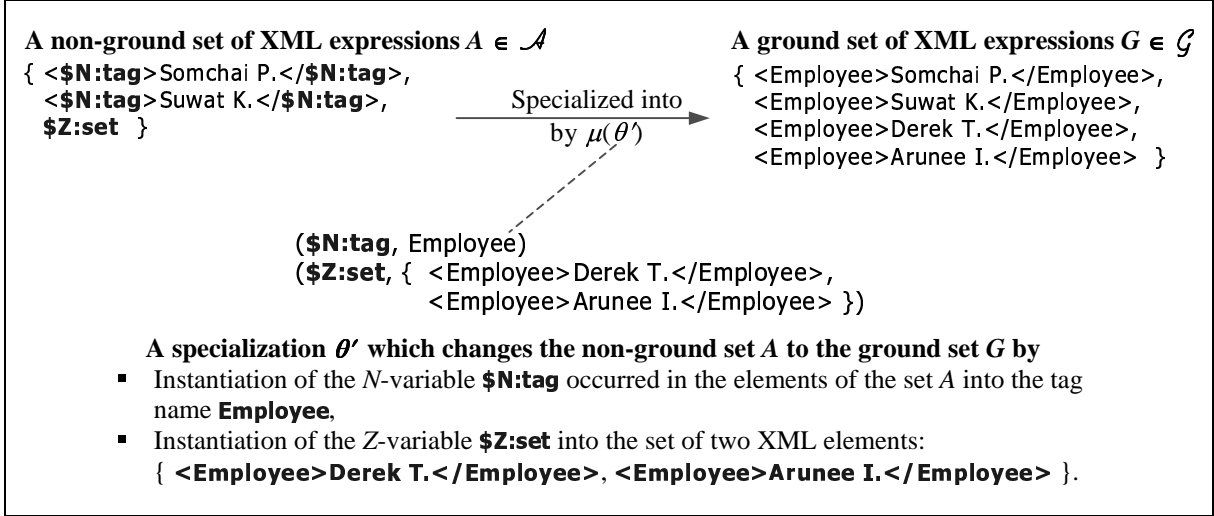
A non-ground set of XML expressions $A \in \mathcal{A}$
{ <\$N:tag>Somchai P.</\$N:tag>,
<\$N:tag>Suwat K.</\$N:tag>,
\$Z:set }

Specialized into
by $\mu(\theta')$

A ground set of XML expressions $G \in \mathcal{G}$
{ <Employee>Somchai P.</Employee>,
<Employee>Suwat K.</Employee>,
<Employee>Derek T.</Employee>,
<Employee>Arunee I.</Employee> }

(\$N:tag, Employee)
(\$Z:set, { <Employee>Derek T.</Employee>,
<Employee>Arunee I.</Employee> })

A specialization $\theta'$ which changes the non-ground set $A$ to the ground set $G$ by
- Instantiation of the $N$-variable \$N:tag occurred in the elements of the set $A$ into the tag name Employee,
- Instantiation of the $Z$-variable \$Z:set into the set of two XML elements:
{ <Employee>Derek T.</Employee>, <Employee>Arunee I.</Employee> }.